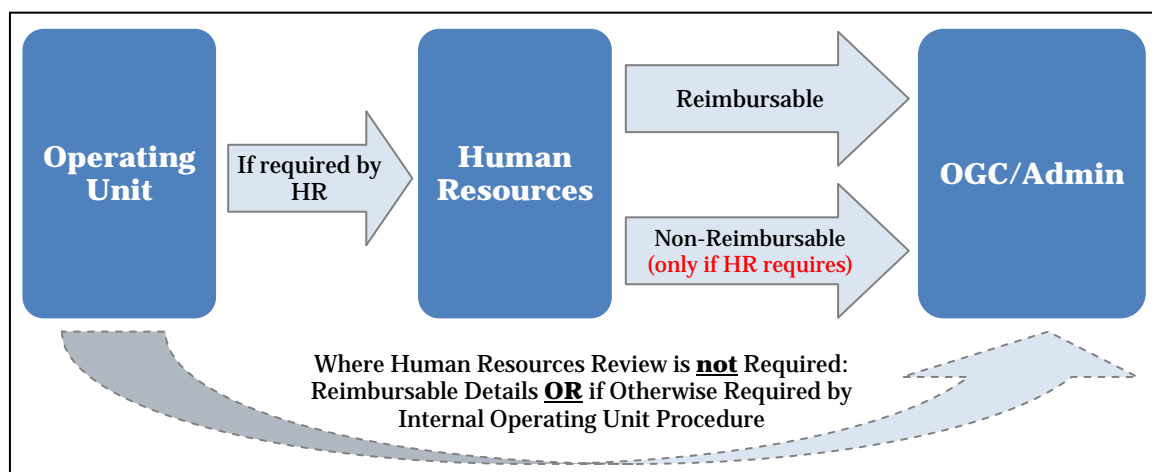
Operating Unit

If required by HR

Human Resources

Reimbursable

Non-Reimbursable (only if HR requires)

OGC/Admin

Where Human Resources Review is **not** Required: Reimbursable Details **OR** if Otherwise Required by Internal Operating Unit Procedure